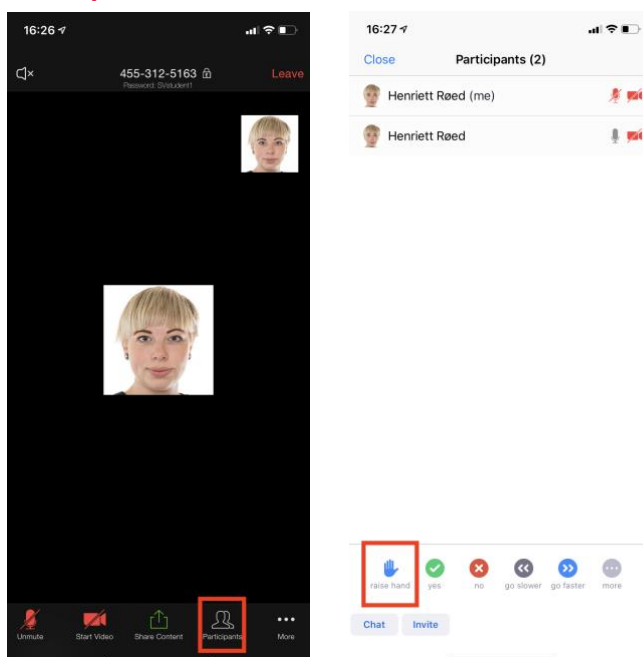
16:26

455-312-5163
Password: SVstudent1

Leave

Unmute
Start Video
Share Content
Participants
More

16:27

Close
Participants (2)

Henriett Røed (me)
Henriett Røed

raise hand
yes
no
go slower
go faster
more

Chat
Invite